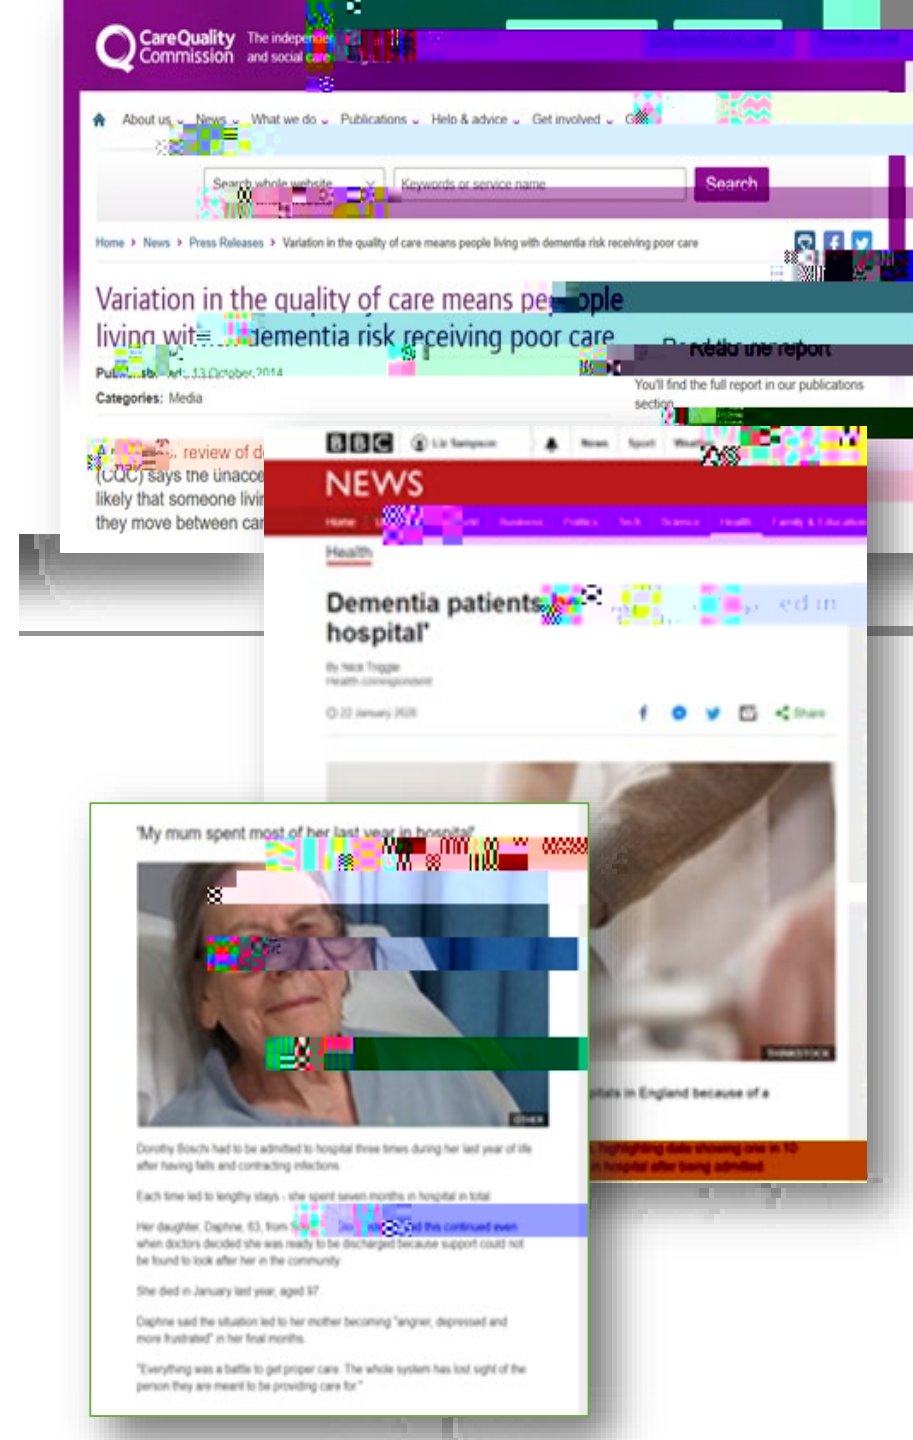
CareQuality Commission The independent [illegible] and social care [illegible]

About us News What we do Publications Help & advice Get involved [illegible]

Search whole website Keywords or service name Search

Home > News > Press Releases > Variation in the quality of care means people living with dementia risk receiving poor care

Variation in the quality of care means people living with dementia risk receiving poor care

Published: 13 October 2014

Categories: Media

Read the report

You'll find the full report in our publications section

A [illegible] review of de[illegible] (CQC) says the unacce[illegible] likely that someone livi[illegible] they move between car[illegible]

BBC

NEWS

Health

Dementia patients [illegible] hospital'

By Nick Triggle
Health correspondent

22 January 2020

Share

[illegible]pitals in England because of a

highlighting data showing one in 10 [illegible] hospital after being admitted

'My mum spent most of her last year in hospital'

OTHER

Dorothy Bosch had to be admitted to hospital three times during her last year of life after having falls and contracting infections.

Each time led to lengthy stays - she spent seven months in hospital in total.

Her daughter, Daphne, 63, from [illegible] said this continued even when doctors decided she was ready to be discharged because support could not be found to look after her in the community.

She died in January last year, aged 97.

Daphne said the situation led to her mother becoming "angrier, depressed and more frustrated" in her final months.

"Everything was a battle to get proper care. The whole system has lost sight of the person they are meant to be providing care for."